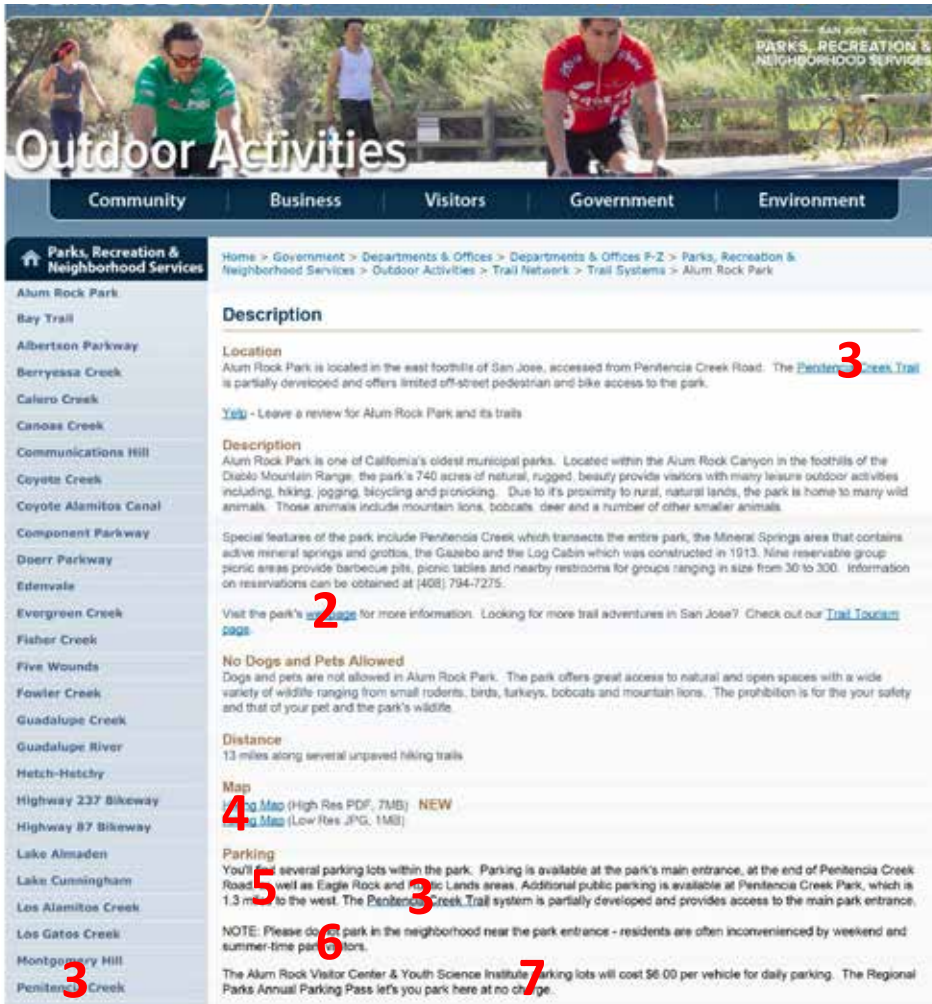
SAN JOSE PARKS, RECREATION & NEIGHBORHOOD SERVICES

Outdoor Activities

Community | Business | Visitors | Government | Environment

Parks, Recreation & Neighborhood Services

Alum Rock Park
Bay Trail
Albertson Parkway
Berryessa Creek
Calero Creek
Canoas Creek
Communications Hill
Coyote Creek
Coyote Alamitos Canal
Component Parkway
Doerr Parkway
Edenvale
Evergreen Creek
Fisher Creek
Five Wounds
Fowler Creek
Guadalupe Creek
Guadalupe River
Hetch-Hetchy
Highway 237 Bikeway
Highway 87 Bikeway
Lake Almaden
Lake Cunningham
Los Alamitos Creek
Los Gatos Creek
Montgomery Hill
3
Penitencia Creek

Home > Government > Departments & Offices > Departments & Offices P-Z > Parks, Recreation & Neighborhood Services > Outdoor Activities > Trail Network > Trail Systems > Alum Rock Park

Description

Location
Alum Rock Park is located in the east foothills of San Jose, accessed from Penitencia Creek Road. The Penitencia Creek Trail is partially developed and offers limited off-street pedestrian and bike access to the park. 3

Yelp - Leave a review for Alum Rock Park and its trails

Description
Alum Rock Park is one of California's oldest municipal parks. Located within the Alum Rock Canyon in the foothills of the Diablo Mountain Range, the park's 740 acres of natural, rugged, beauty provide visitors with many leisure outdoor activities including, hiking, jogging, bicycling and picnicking. Due to it's proximity to rural, natural lands, the park is home to many wild animals. Those animals include mountain lions, bobcats, deer and a number of other smaller animals.

Special features of the park include Penitencia Creek which transects the entire park, the Mineral Springs area that contains active mineral springs and grottos, the Gazebo and the Log Cabin which was constructed in 1913. Nine reservable group picnic areas provide barbecue pits, picnic tables and nearby restrooms for groups ranging in size from 30 to 300. Information on reservations can be obtained at (408) 794-7275.

Visit the park's webpage for more information. 2 Looking for more trail adventures in San Jose? Check out our Trail Tourism page.

No Dogs and Pets Allowed
Dogs and pets are not allowed in Alum Rock Park. The park offers great access to natural and open spaces with a wide variety of wildlife ranging from small rodents, birds, turkeys, bobcats and mountain lions. The prohibition is for the your safety and that of your pet and the park's wildlife.

Distance
13 miles along several unpaved hiking trails

Map
4 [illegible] Map (High Res PDF, 7MB) NEW
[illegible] Map (Low Res JPG, 1MB)

Parking
You'll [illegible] several parking lots within the park. Parking is available at the park's main entrance, at the end of Penitencia Creek Road 5 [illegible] well as Eagle Rock and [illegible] Lands areas. 3 Additional public parking is available at Penitencia Creek Park, which is 1.3 m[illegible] to the west. The Penitencia Creek Trail system is partially developed and provides access to the main park entrance.

NOTE: Please do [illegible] park in the neighborhood near the park entrance - residents are often inconvenienced by weekend and summer-time par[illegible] 6 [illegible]tors.

The Alum Rock Visitor Center & Youth Science Institute 7 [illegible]arking lots will cost $6.00 per vehicle for daily parking. The Regional Parks Annual Parking Pass let's you park here at no charge.